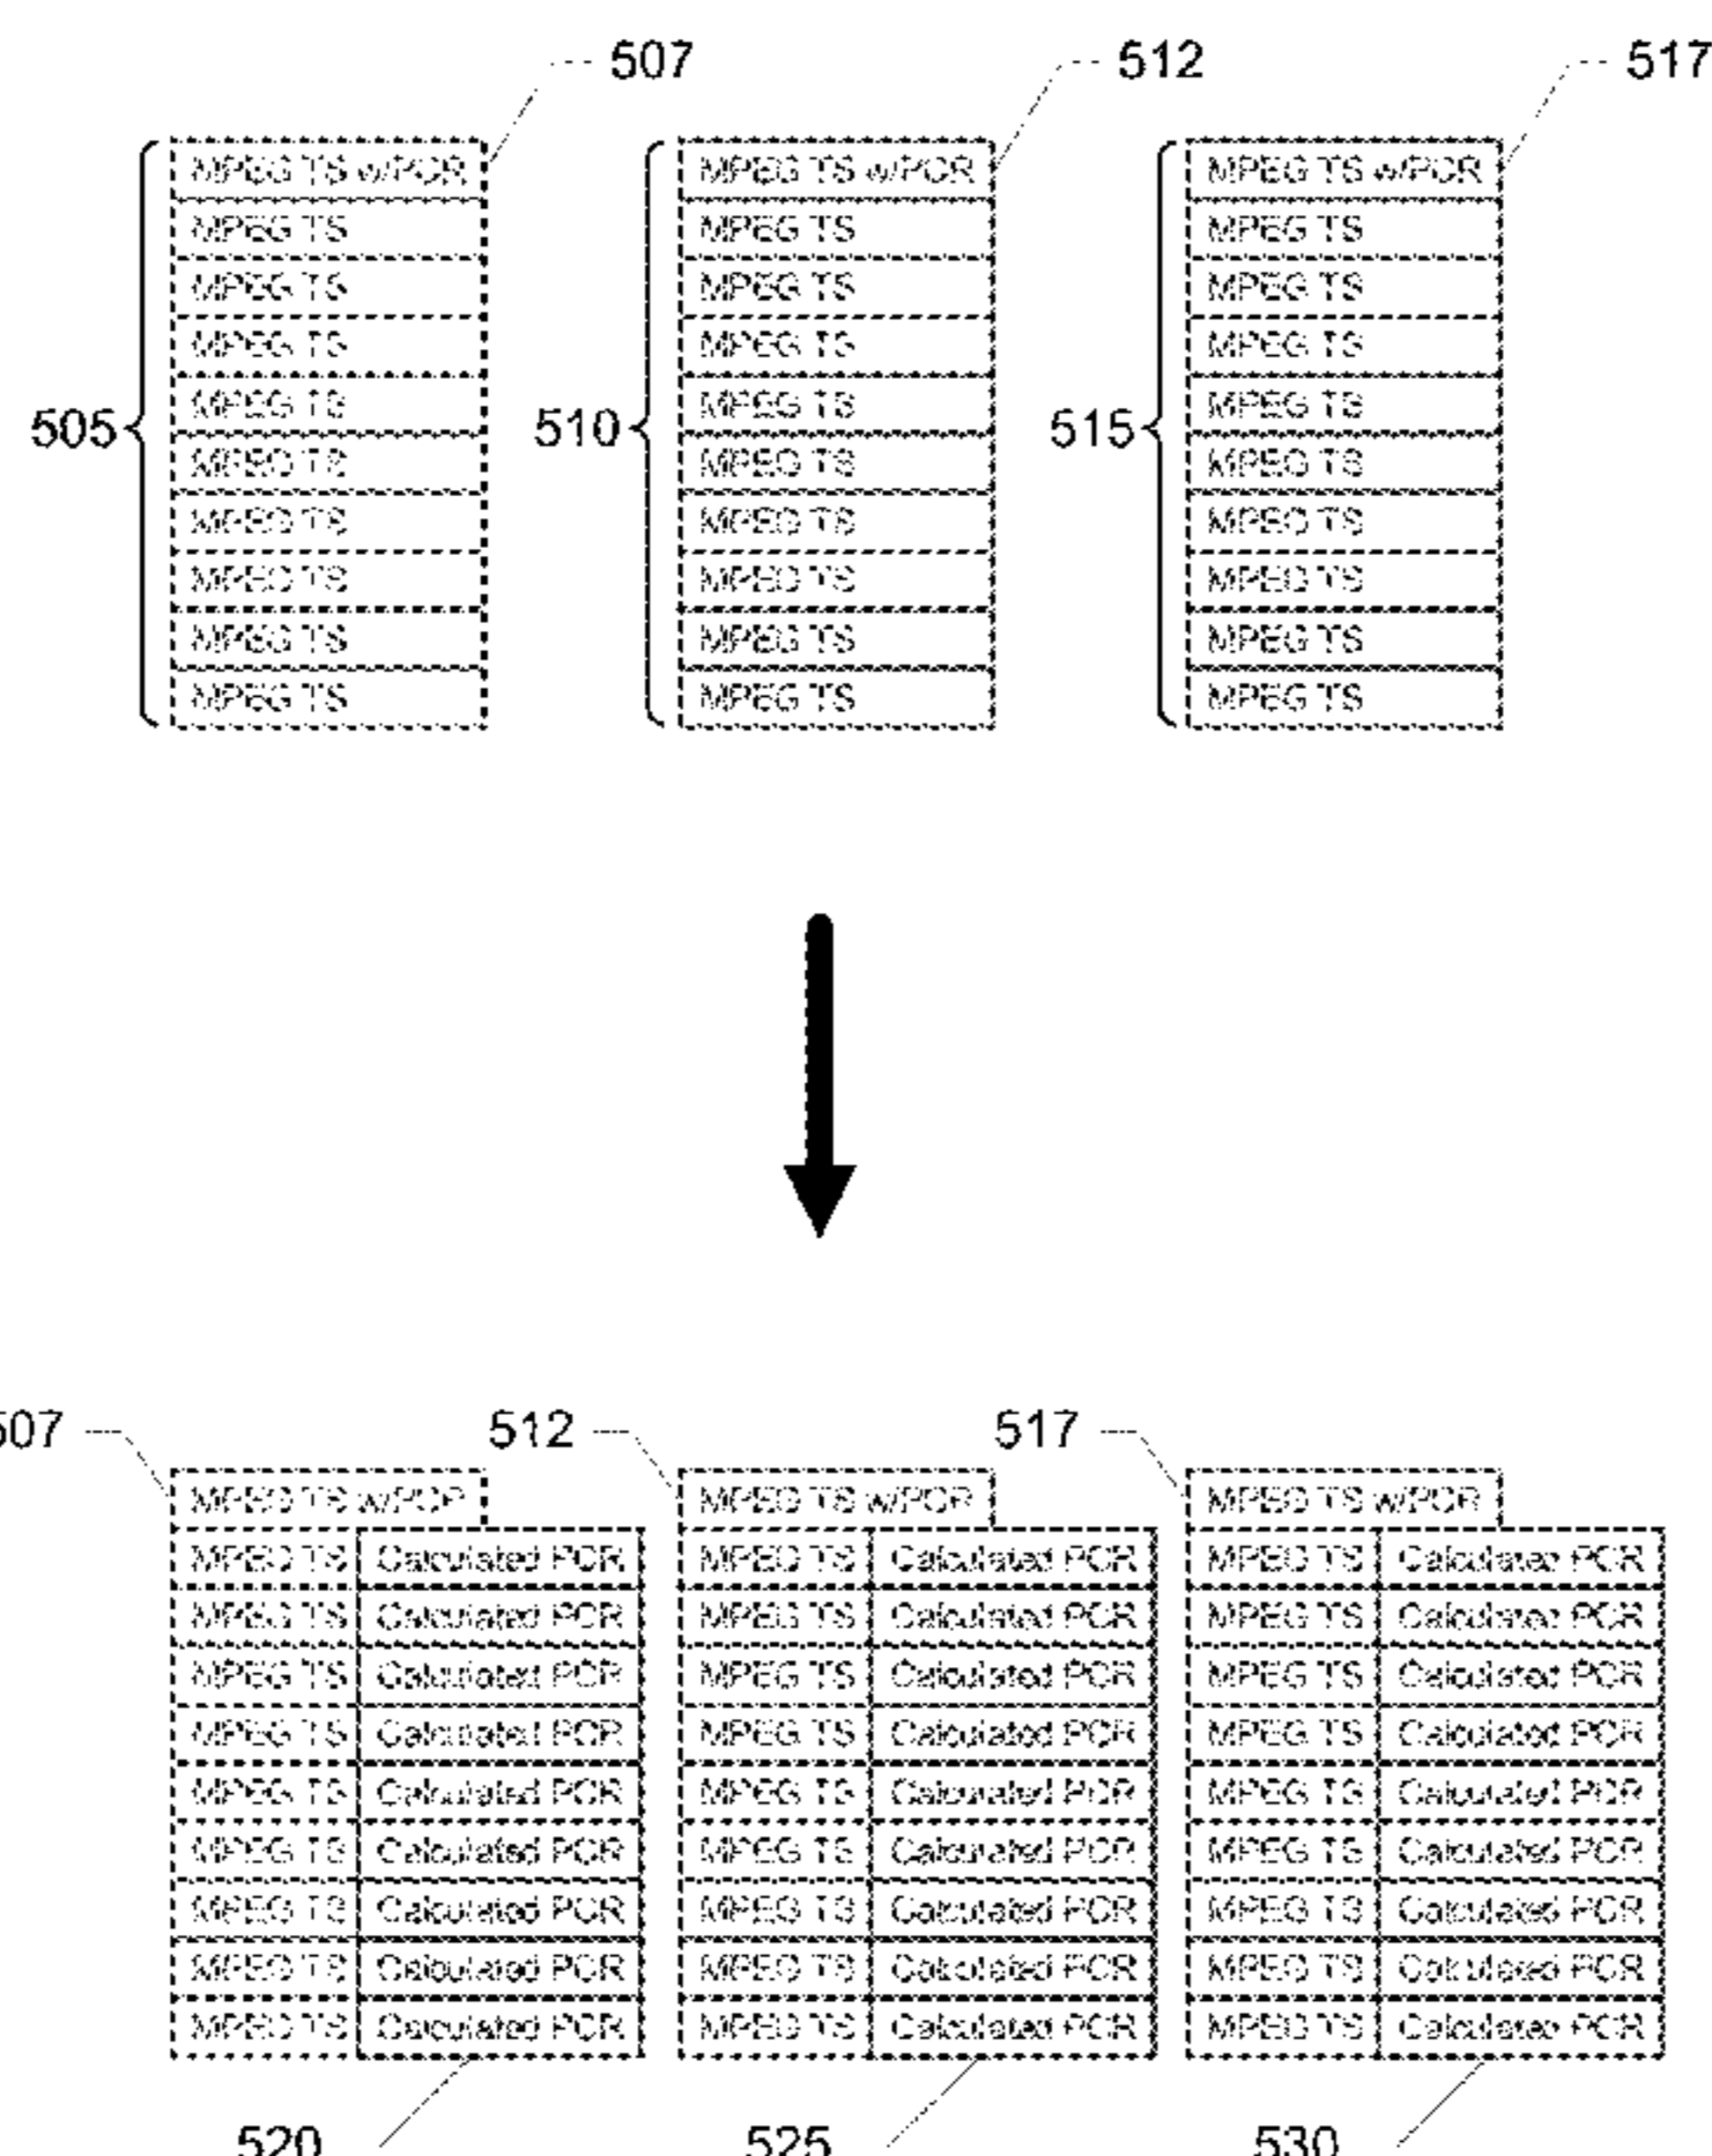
507
512
517

505
MPEG TS w/PCR
MPEG TS
MPEG TS
MPEG TS
MPEG TS
MPEG TS
MPEG TS
MPEG TS
MPEG TS
MPEG TS

510
MPEG TS w/PCR
MPEG TS
MPEG TS
MPEG TS
MPEG TS
MPEG TS
MPEG TS
MPEG TS
MPEG TS
MPEG TS

515
MPEG TS w/PCR
MPEG TS
MPEG TS
MPEG TS
MPEG TS
MPEG TS
MPEG TS
MPEG TS
MPEG TS
MPEG TS

507
MPEG TS w/PCR
MPEG TS | Calculated PCR
MPEG TS | Calculated PCR
MPEG TS | Calculated PCR
MPEG TS | Calculated PCR
MPEG TS | Calculated PCR
MPEG TS | Calculated PCR
MPEG TS | Calculated PCR
MPEG TS | Calculated PCR
MPEG TS | Calculated PCR
520

512
MPEG TS w/PCR
MPEG TS | Calculated PCR
MPEG TS | Calculated PCR
MPEG TS | Calculated PCR
MPEG TS | Calculated PCR
MPEG TS | Calculated PCR
MPEG TS | Calculated PCR
MPEG TS | Calculated PCR
MPEG TS | Calculated PCR
MPEG TS | Calculated PCR
525

517
MPEG TS w/PCR
MPEG TS | Calculated PCR
MPEG TS | Calculated PCR
MPEG TS | Calculated PCR
MPEG TS | Calculated PCR
MPEG TS | Calculated PCR
MPEG TS | Calculated PCR
MPEG TS | Calculated PCR
MPEG TS | Calculated PCR
MPEG TS | Calculated PCR
530